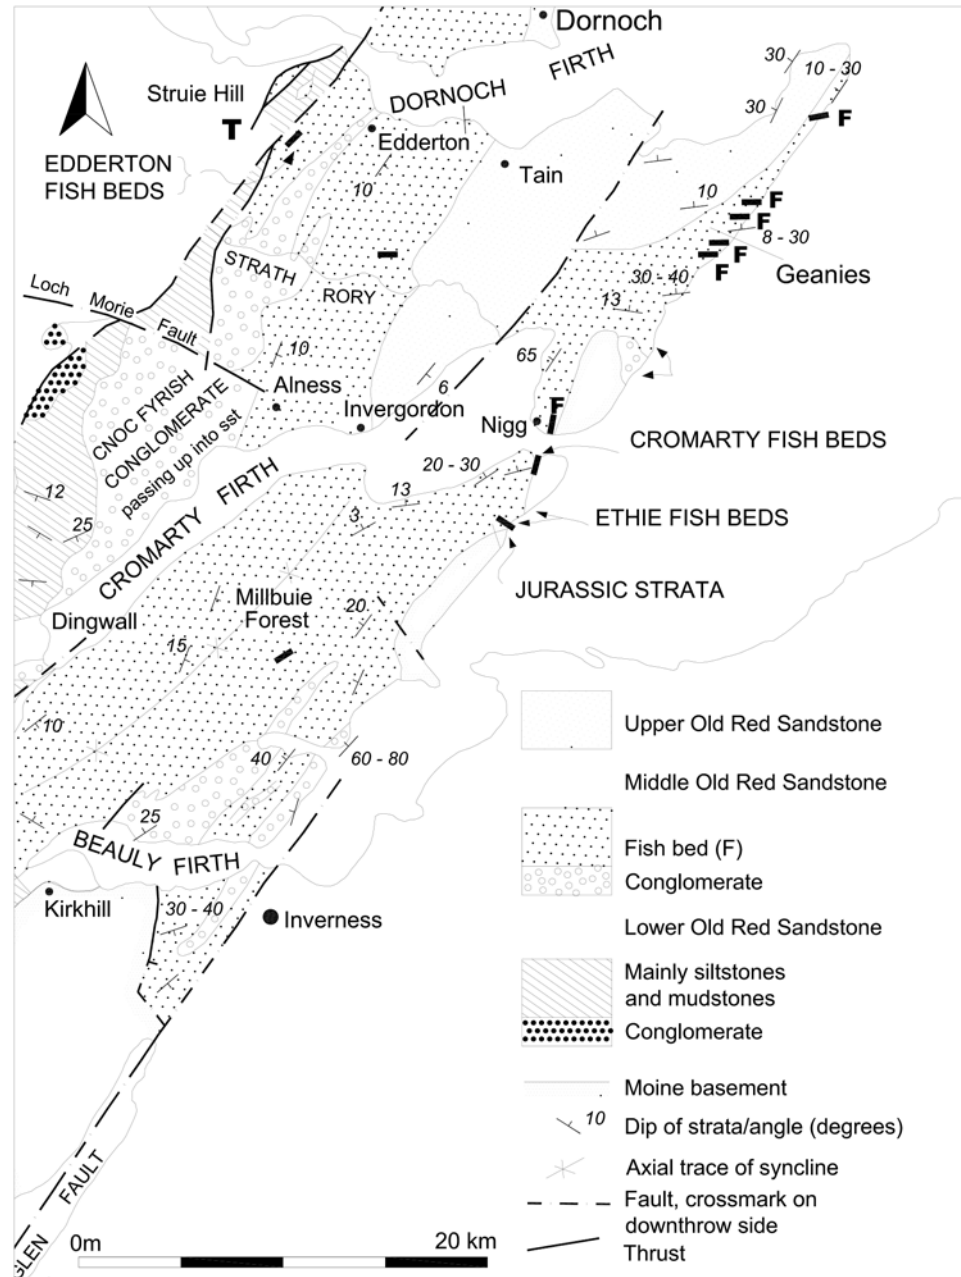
Dornoch

FIRTH

DORNOCH

Struie Hill

T

EDDERTON FISH BEDS

Edderton

Tain

30

10 - 30

30

F

10

10

F

F

F

8 - 30

F

Geanies

30 - 40

13

STRATH

RORY

Loch

Morie

Fault

10

65

CNOC FYRISH CONGLOMERATE passing up into sst

Alness

6

Invergordon

Nigg

F

CROMARTY FISH BEDS

20 - 30

13

ETHIE FISH BEDS

CROMARTY FIRTH

12

25

3

JURASSIC STRATA

Dingwall

Millbuie Forest

20

15

10

Upper Old Red Sandstone

Middle Old Red Sandstone

60 - 80

40

Fish bed (F)

25

Conglomerate

BEAULY FIRTH

Kirkhill

30 - 40

Inverness

Lower Old Red Sandstone

Mainly siltstones and mudstones

Conglomerate

Moine basement

10 Dip of strata/angle (degrees)

Axial trace of syncline

Fault, crossmark on downthrow side

Thrust

GLEN FAULT

0m

20 km